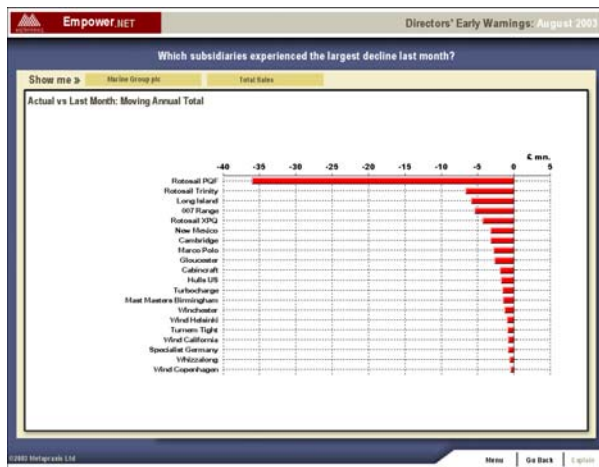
Empower.NET

Directors' Early Warnings: August 2003

Which subsidiaries experienced the largest decline last month?

Show me »

Marine Group plc

Total Sales

Actual vs Last Month: Moving Annual Total

£ mn.

-40 -35 -30 -25 -20 -15 -10 -5 0 5

Rotosail PQF
Rotosail Trinity
Long Island
007 Range
Rotosail XPQ
New Mexico
Cambridge
Marco Polo
Gloucester
Cabincraft
Hulls US
Turbocharge
Mast Masters Birmingham
Winchester
Wind Helsinki
Turners Tight
Wind California
Specialist Germany
Whizzalong
Wind Copenhagen

©2003 Metapraxis Ltd

Menu | Go Back | Explain